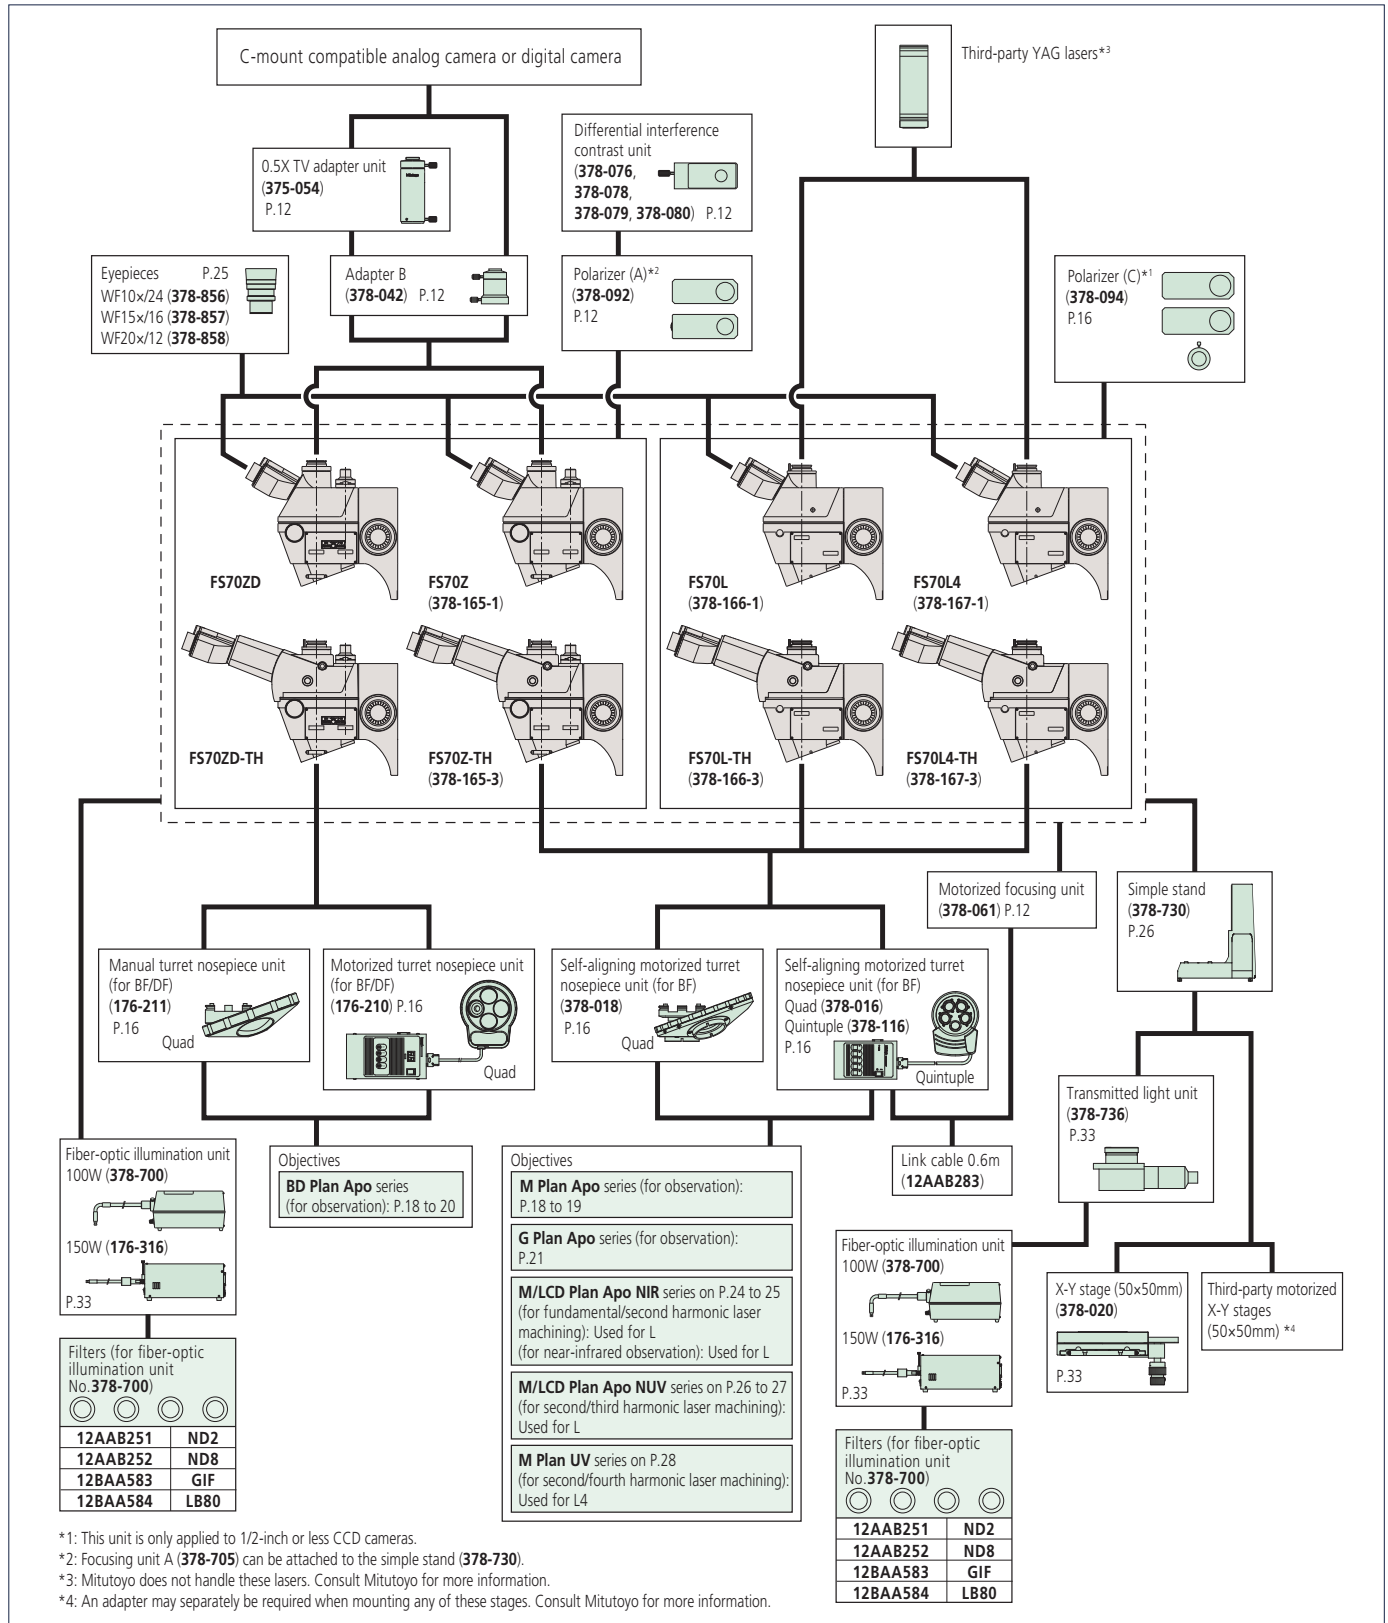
C-mount compatible analog camera or digital camera

Third-party YAG lasers*3

0.5X TV adapter unit (375-054) P.12

Differential interference contrast unit (378-076, 378-078, 378-079, 378-080) P.12

Eyepieces P.25
WF10×/24 (378-856)
WF15×/16 (378-857)
WF20×/12 (378-858)

Adapter B (378-042) P.12

Polarizer (A)*2 (378-092) P.12

Polarizer (C)*1 (378-094) P.16

FS70ZD

FS70Z (378-165-1)

FS70L (378-166-1)

FS70L4 (378-167-1)

FS70ZD-TH

FS70Z-TH (378-165-3)

FS70L-TH (378-166-3)

FS70L4-TH (378-167-3)

Motorized focusing unit (378-061) P.12

Simple stand (378-730) P.26

Manual turret nosepiece unit (for BF/DF) (176-211) P.16 Quad

Motorized turret nosepiece unit (for BF/DF) (176-210) P.16 Quad

Self-aligning motorized turret nosepiece unit (for BF) (378-018) P.16 Quad

Self-aligning motorized turret nosepiece unit (for BF) Quad (378-016) Quintuple (378-116) P.16 Quintuple

Transmitted light unit (378-736) P.33

Fiber-optic illumination unit 100W (378-700)
150W (176-316)
P.33

Objectives
BD Plan Apo series (for observation): P.18 to 20

Objectives
M Plan Apo series (for observation): P.18 to 19
G Plan Apo series (for observation): P.21
M/LCD Plan Apo NIR series on P.24 to 25 (for fundamental/second harmonic laser machining): Used for L (for near-infrared observation): Used for L
M/LCD Plan Apo NUV series on P.26 to 27 (for second/third harmonic laser machining): Used for L
M Plan UV series on P.28 (for second/fourth harmonic laser machining): Used for L4

Link cable 0.6m (12AAB283)

Fiber-optic illumination unit 100W (378-700)
150W (176-316)
P.33

X-Y stage (50×50mm) (378-020) P.33

Third-party motorized X-Y stages (50×50mm) *4

Filters (for fiber-optic illumination unit No.378-700)

| 12AAB251 | ND2 |
|---|---|
| 12AAB252 | ND8 |
| 12BAA583 | GIF |
| 12BAA584 | LB80 |

Filters (for fiber-optic illumination unit No.378-700)

| 12AAB251 | ND2 |
|---|---|
| 12AAB252 | ND8 |
| 12BAA583 | GIF |
| 12BAA584 | LB80 |

*1: This unit is only applied to 1/2-inch or less CCD cameras.
*2: Focusing unit A (378-705) can be attached to the simple stand (378-730).
*3: Mitutoyo does not handle these lasers. Consult Mitutoyo for more information.
*4: An adapter may separately be required when mounting any of these stages. Consult Mitutoyo for more information.